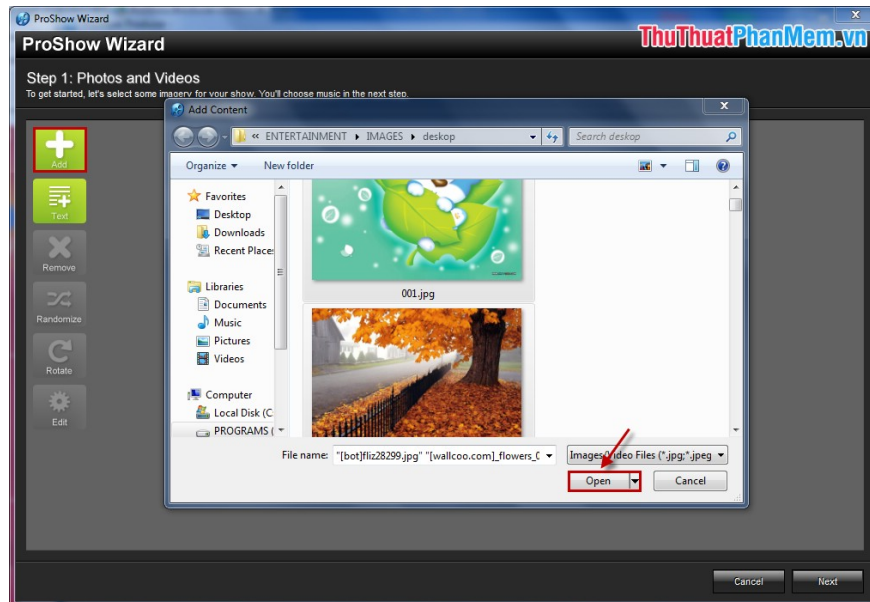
ProShow Wizard

ProShow Wizard

ThuThuatPhanMem.vn

Step 1: Photos and Videos

To get started, let's select some imagery for your show. You'll choose music in the next step.

Add

Text

Remove

Randomize

Rotate

Edit

Add Content

« ENTERTAINMENT ▸ IMAGES ▸ deskop

Search deskop

Organize ▾

New folder

Favorites

Desktop

Downloads

Recent Places

Libraries

Documents

Music

Pictures

Videos

Computer

Local Disk (C

PROGRAMS (

001.jpg

File name: "[bot]fliz28299.jpg" "[wallcoo.com]_flowers_0

Images/Video Files (*.jpg;*.jpeg

Open

Cancel

Cancel

Next